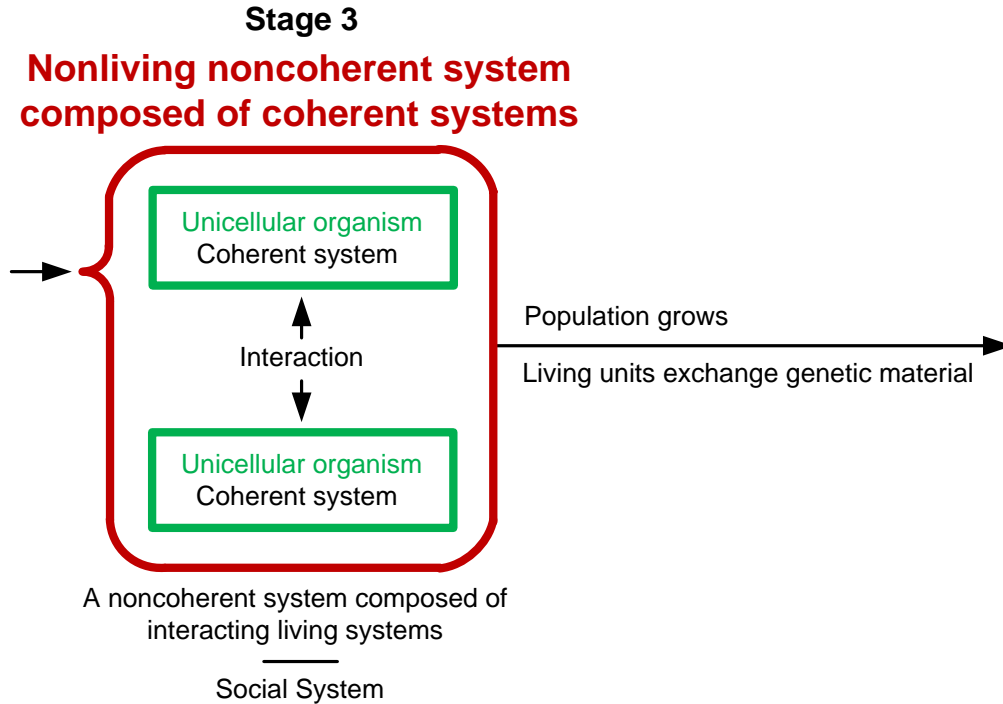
Stage 3

Nonliving noncoherent system composed of coherent systems

Unicellular organism
Coherent system

Interaction

Unicellular organism
Coherent system

Population grows

Living units exchange genetic material

A noncoherent system composed of interacting living systems

Social System